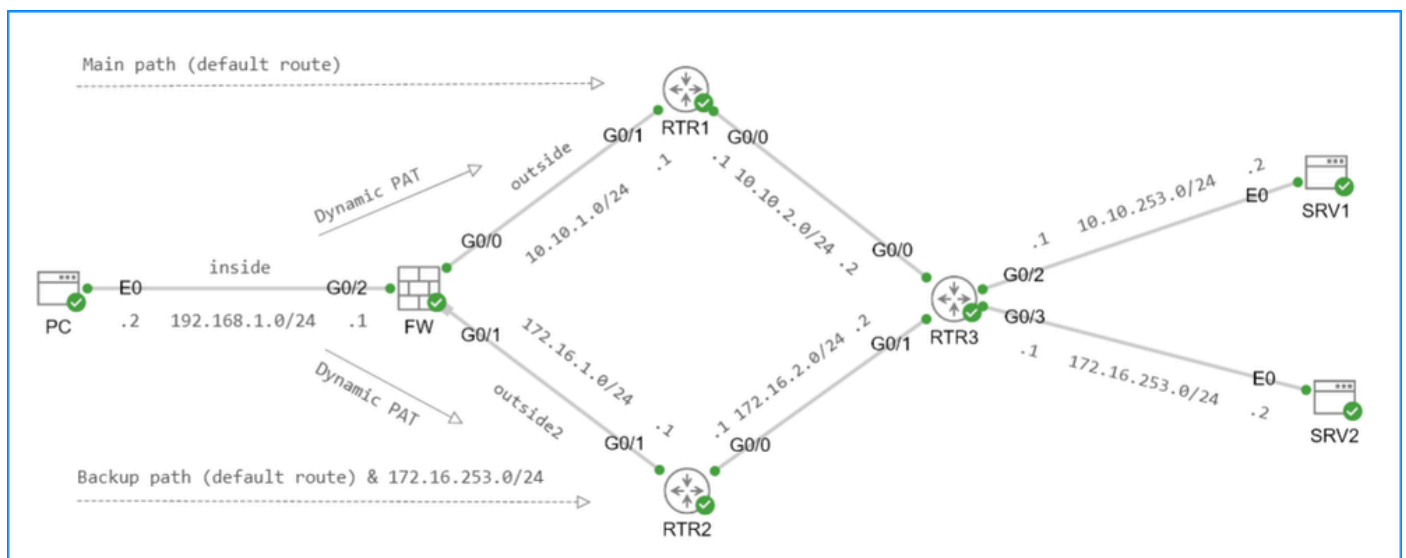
Main path (default route)

RTR1
G0/1
G0/0
outside
.1
.1
10.10.2.0/24
Dynamic PAT
10.10.1.0/24
G0/0
G0/0
.2

.2
10.10.253.0/24
E0
SRV1
.1
G0/2

PC
E0
.2
inside
192.168.1.0/24
G0/2
.1
FW

G0/1
172.16.1.0/24
.2
172.16.2.0/24
G0/1
RTR3
G0/3
.1
172.16.253.0/24
E0
.2
SRV2

Dynamic PAT
outside2
G0/1
.1
.1
G0/0

Backup path (default route) & 172.16.253.0/24

RTR2